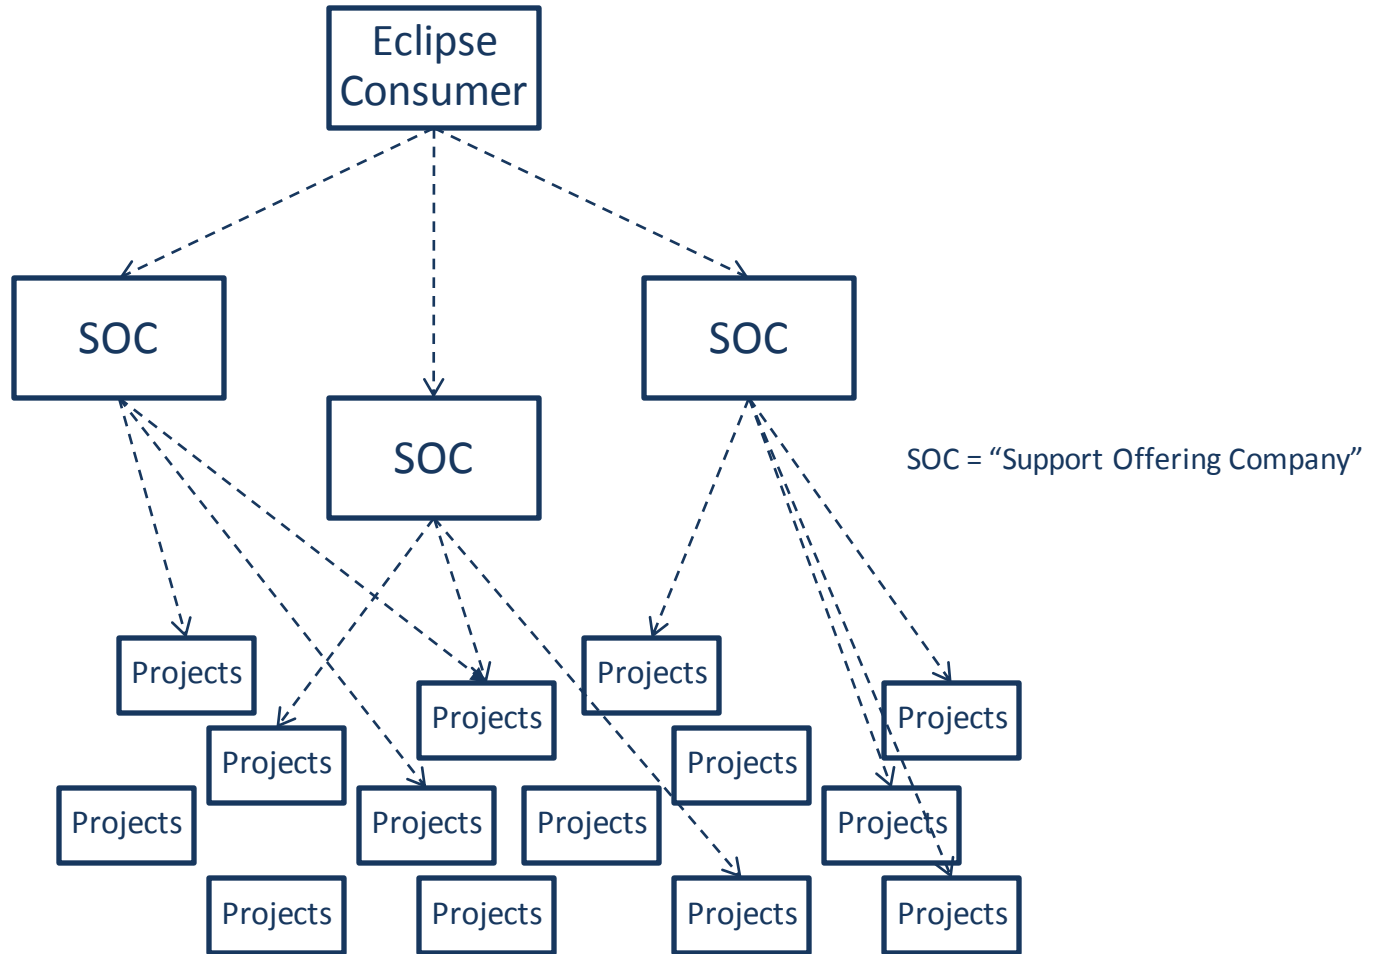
Eclipse Consumer

SOC

SOC

SOC

SOC = “Support Offering Company”

Projects

Projects

Projects

Projects

Projects

Projects

Projects

Projects

Projects

Projects

Projects

Projects

Projects

Projects